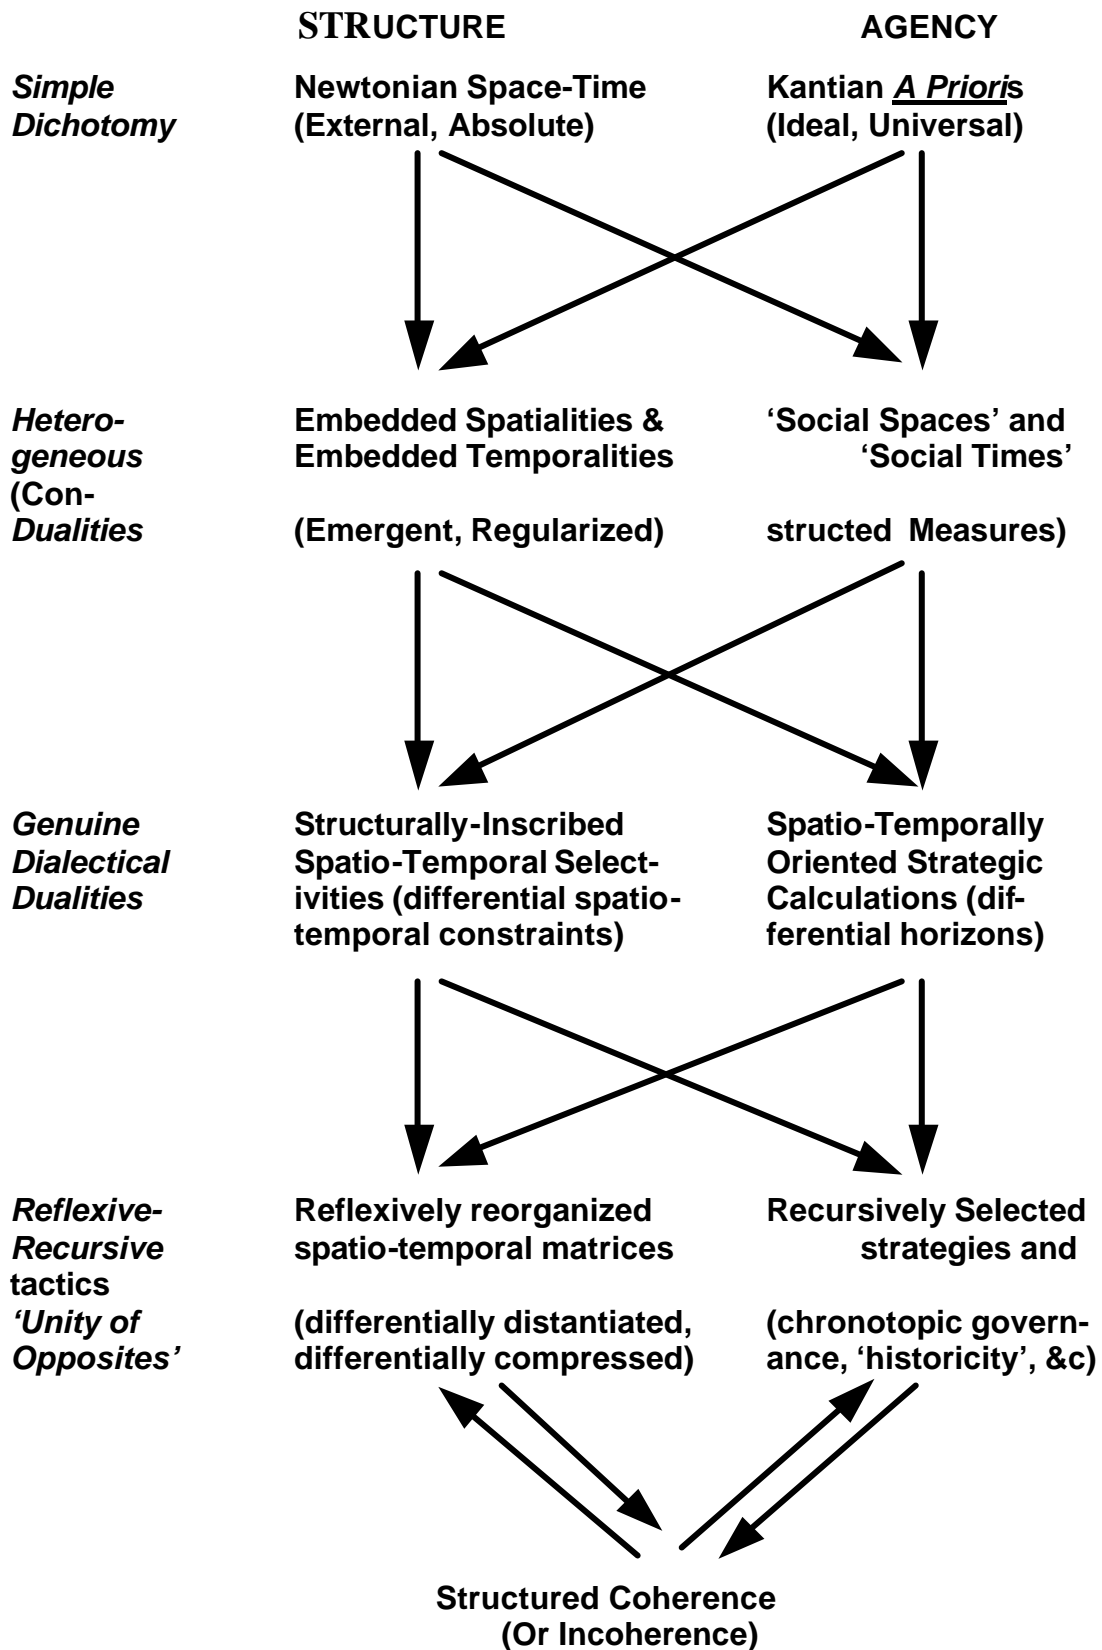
STRUCTURE AGENCY

*Simple Dichotomy*

Newtonian Space-Time (External, Absolute)

Kantian *A Priori*s (Ideal, Universal)

*Heterogeneous* (Con- *Dualities*

Embedded Spatialities & Embedded Temporalities

(Emergent, Regularized)

'Social Spaces' and 'Social Times'

structed Measures)

*Genuine Dialectical Dualities*

Structurally-Inscribed Spatio-Temporal Selectivities (differential spatio-temporal constraints)

Spatio-Temporally Oriented Strategic Calculations (differential horizons)

*Reflexive-Recursive* tactics *'Unity of Opposites'*

Reflexively reorganized spatio-temporal matrices

(differentially distantiated, differentially compressed)

Recursively Selected strategies and

(chronotopic governance, 'historicity', &c)

Structured Coherence (Or Incoherence)